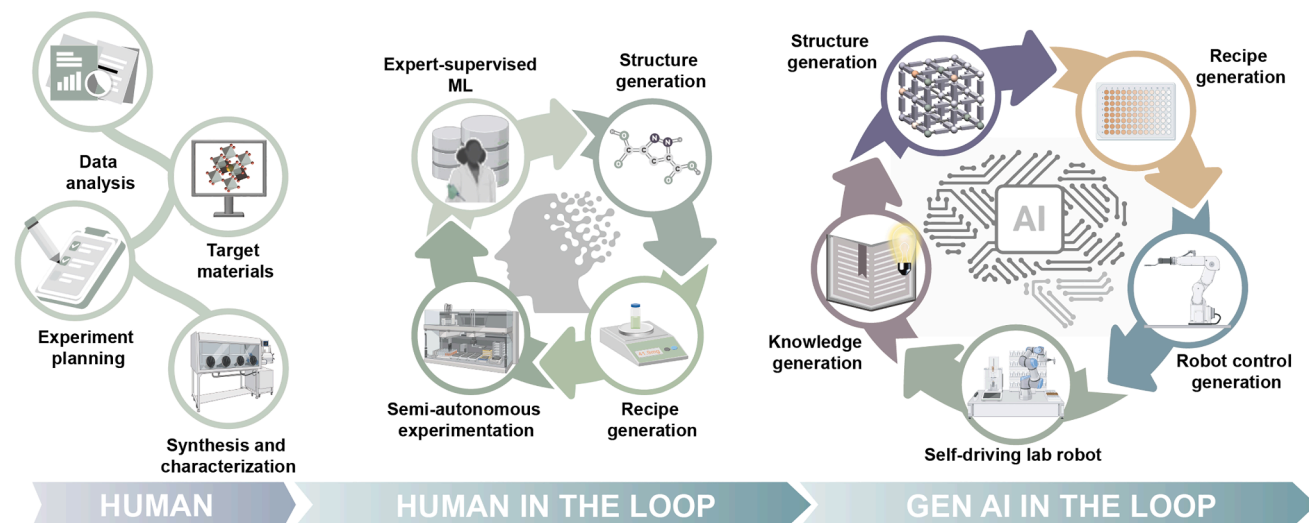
Data analysis

Target materials

Experiment planning

Synthesis and characterization

Expert-supervised ML

Structure generation

Semi-autonomous experimentation

Recipe generation

Structure generation

Recipe generation

AI

Knowledge generation

Robot control generation

Self-driving lab robot

HUMAN

HUMAN IN THE LOOP

GEN AI IN THE LOOP